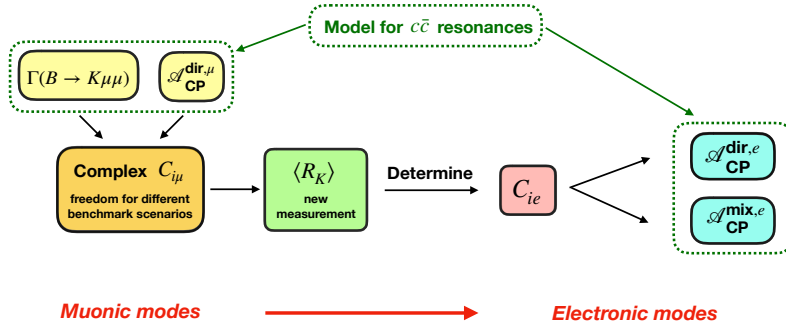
Model for $c\bar{c}$ resonances

$\Gamma(B \to K\mu\mu)$

$\mathscr{A}_{\text{CP}}^{\text{dir},\mu}$

Complex $C_{i\mu}$
freedom for different benchmark scenarios

$\langle R_K \rangle$
new measurement

Determine

$C_{ie}$

$\mathscr{A}_{\text{CP}}^{\text{dir},e}$

$\mathscr{A}_{\text{CP}}^{\text{mix},e}$

Muonic modes

Electronic modes